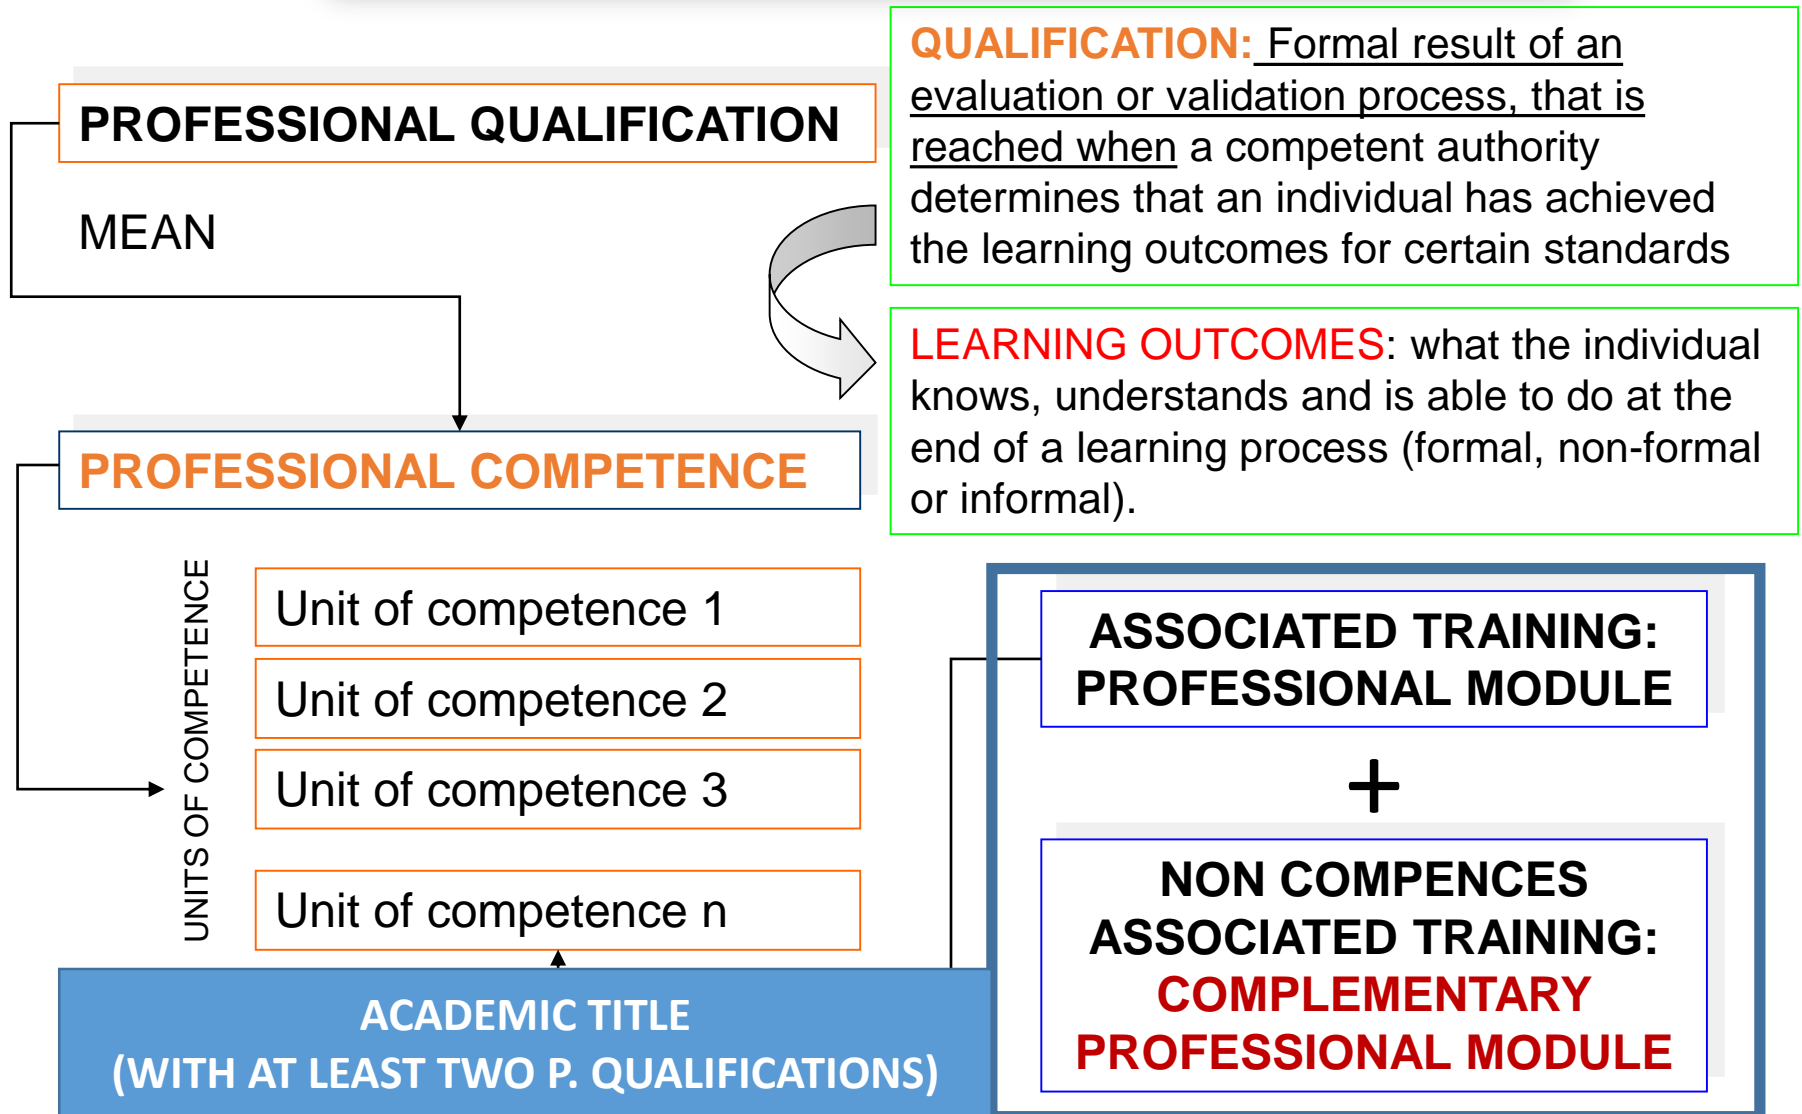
PROFESSIONAL QUALIFICATION

MEAN

QUALIFICATION: Formal result of an evaluation or validation process, that is reached when a competent authority determines that an individual has achieved the learning outcomes for certain standards

LEARNING OUTCOMES: what the individual knows, understands and is able to do at the end of a learning process (formal, non-formal or informal).

PROFESSIONAL COMPETENCE

UNITS OF COMPETENCE

Unit of competence 1

Unit of competence 2

Unit of competence 3

Unit of competence n

ASSOCIATED TRAINING: PROFESSIONAL MODULE

+

NON COMPENCES ASSOCIATED TRAINING: COMPLEMENTARY PROFESSIONAL MODULE

ACADEMIC TITLE
(WITH AT LEAST TWO P. QUALIFICATIONS)